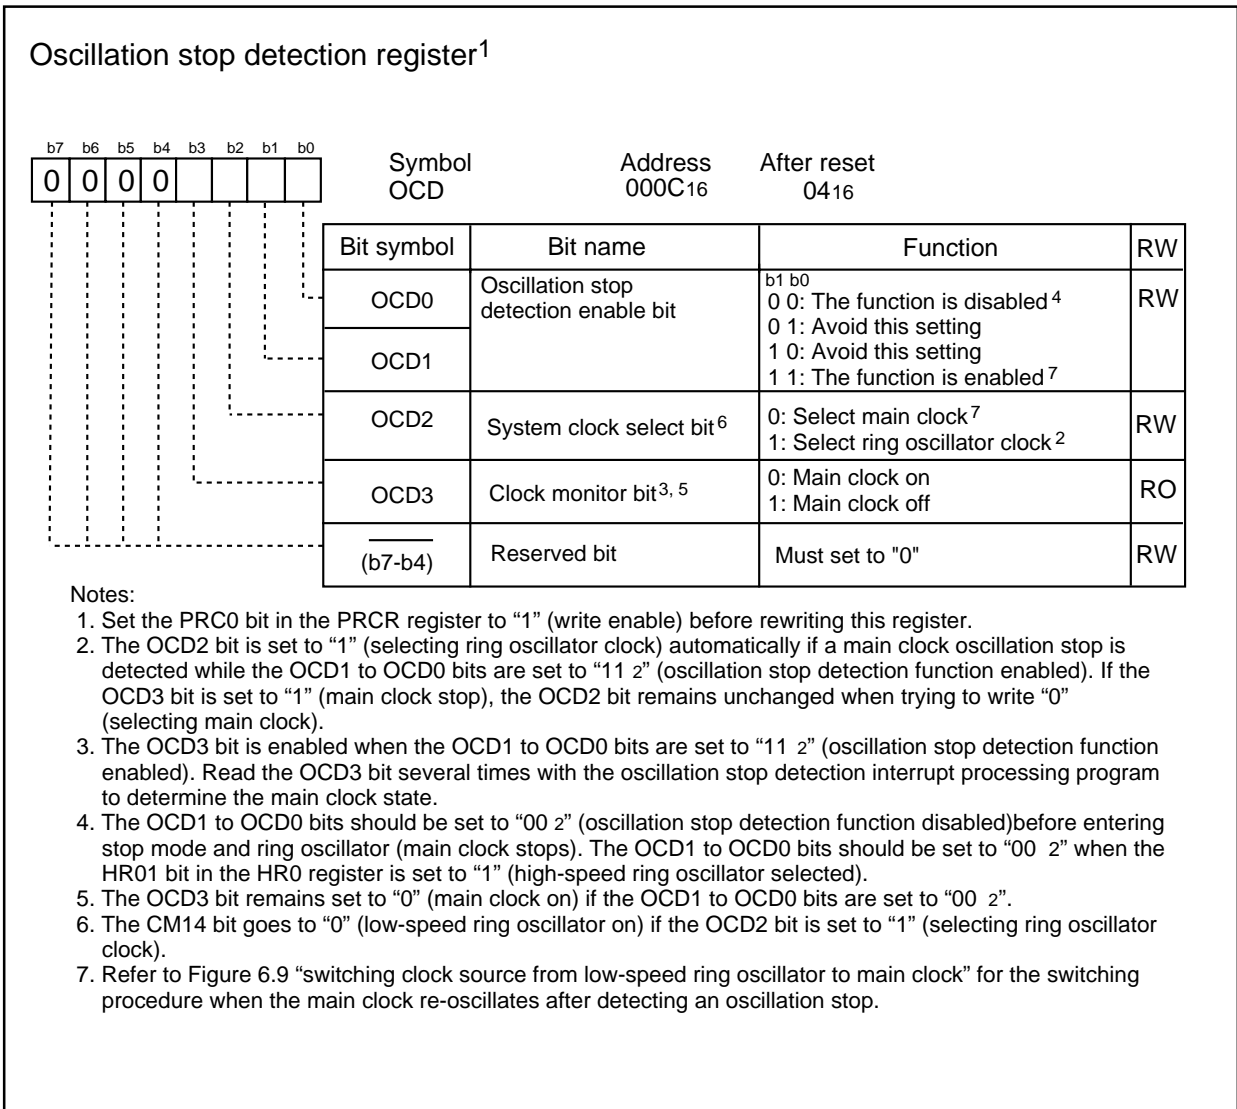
Oscillation stop detection register$^1$

b7 b6 b5 b4 b3 b2 b1 b0
0 0 0 0

Symbol
OCD

Address
$000C_{16}$

After reset
$04_{16}$

| Bit symbol | Bit name | Function | RW |
|---|---|---|---|
| OCD0 | Oscillation stop detection enable bit | b1 b0<br>0 0: The function is disabled$^4$<br>0 1: Avoid this setting<br>1 0: Avoid this setting<br>1 1: The function is enabled$^7$ | RW |
| OCD1 | | | |
| OCD2 | System clock select bit$^6$ | 0: Select main clock$^7$<br>1: Select ring oscillator clock$^2$ | RW |
| OCD3 | Clock monitor bit$^{3, 5}$ | 0: Main clock on<br>1: Main clock off | RO |
| (b7-b4) | Reserved bit | Must set to "0" | RW |

Notes:
1. Set the PRC0 bit in the PRCR register to “1” (write enable) before rewriting this register.
2. The OCD2 bit is set to “1” (selecting ring oscillator clock) automatically if a main clock oscillation stop is detected while the OCD1 to OCD0 bits are set to “$11_2$” (oscillation stop detection function enabled). If the OCD3 bit is set to “1” (main clock stop), the OCD2 bit remains unchanged when trying to write “0” (selecting main clock).
3. The OCD3 bit is enabled when the OCD1 to OCD0 bits are set to “$11_2$” (oscillation stop detection function enabled). Read the OCD3 bit several times with the oscillation stop detection interrupt processing program to determine the main clock state.
4. The OCD1 to OCD0 bits should be set to “$00_2$” (oscillation stop detection function disabled)before entering stop mode and ring oscillator (main clock stops). The OCD1 to OCD0 bits should be set to “$00_2$” when the HR01 bit in the HR0 register is set to “1” (high-speed ring oscillator selected).
5. The OCD3 bit remains set to “0” (main clock on) if the OCD1 to OCD0 bits are set to “$00_2$”.
6. The CM14 bit goes to “0” (low-speed ring oscillator on) if the OCD2 bit is set to “1” (selecting ring oscillator clock).
7. Refer to Figure 6.9 “switching clock source from low-speed ring oscillator to main clock” for the switching procedure when the main clock re-oscillates after detecting an oscillation stop.